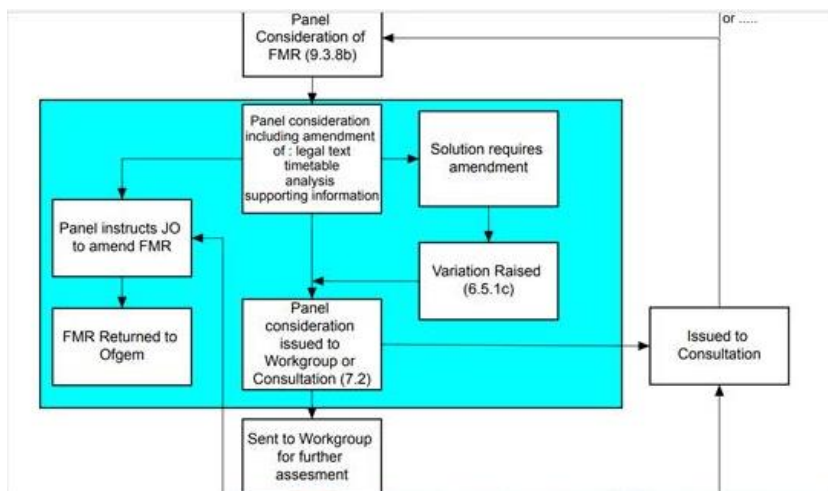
Panel Consideration of FMR (9.3.8b)

or .....

Panel consideration including amendment of : legal text timetable analysis supporting information

Solution requires amendment

Panel instructs JO to amend FMR

Variation Raised (6.5.1c)

FMR Returned to Ofgem

Panel consideration issued to Workgroup or Consultation (7.2)

Issued to Consultation

Sent to Workgroup for further assesment